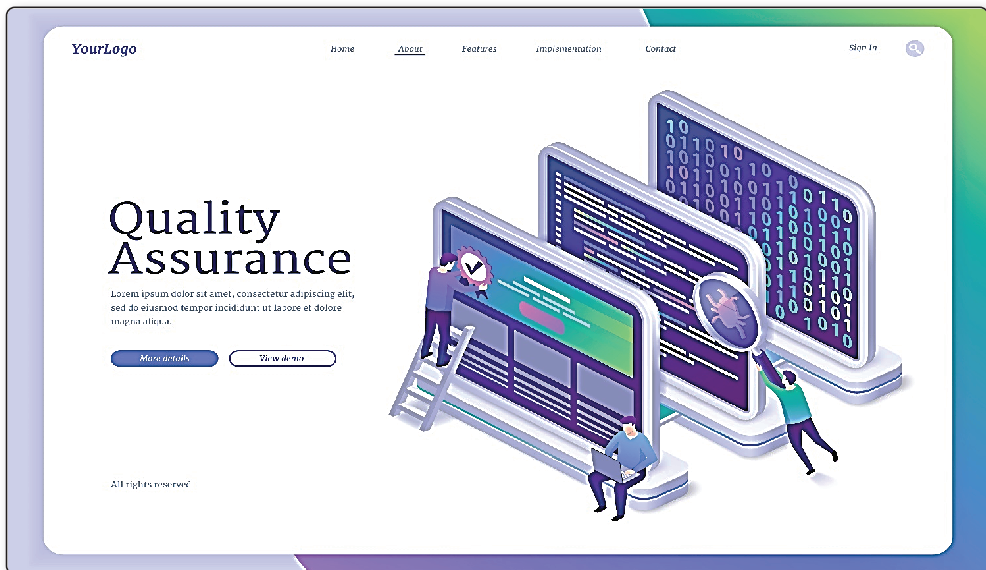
YourLogo

Home About Features Implementation Contact

Sign In

Quality Assurance

Lorem ipsum dolor sit amet, consectetur adipiscing elit, sed do eiusmod tempor incididunt ut labore et dolore magna aliqua.

More details

View demo

All rights reserved

10
01
10
01
10
10

0110
1011
0100
1101
10
01

1010
0101
1010
0101
010
101

01
10
01
10
01
10

10
01
10
01
10
01
10